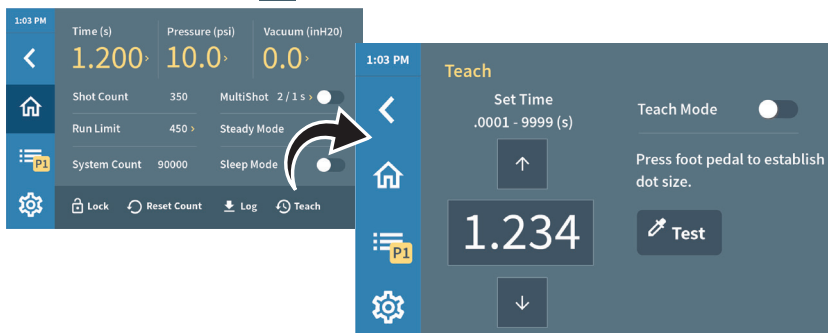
1:03 PM

Time (s)
1.200›
Pressure (psi)
10.0›
Vacuum (inH20)
0.0›

P1

Shot Count 350
Run Limit 450 ›
System Count 90000
MultiShot 2 / 1 s ›
Steady Mode
Sleep Mode

Lock
Reset Count
Log
Teach

1:03 PM

P1

Teach

Set Time
.0001 - 9999 (s)

1.234

Teach Mode

Press foot pedal to establish dot size.

Test